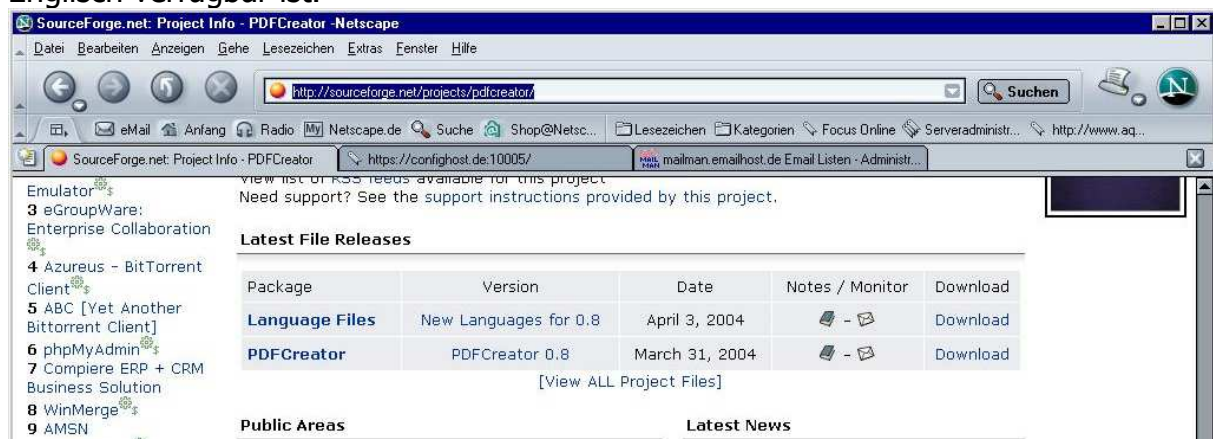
Englisch verfügbar ist.

SourceForge.net: Project Info - PDFCreator -Netscape

Datei Bearbeiten Anzeigen Gehe Lesezeichen Extras Fenster Hilfe

http://sourceforge.net/projects/pdfcreator/

Suchen

eMail Anfang Radio Netscape.de Suche Shop@Netsc... Lesezeichen Kategorien Focus Online Serveradministr... http://www.aq...

SourceForge.net: Project Info - PDFCreator | https://confighost.de:10005/ | mailman.emailhost.de Email Listen - Administr...

Emulator
3 eGroupWare: Enterprise Collaboration
4 Azureus - BitTorrent Client
5 ABC [Yet Another Bittorrent Client]
6 phpMyAdmin
7 Compiere ERP + CRM Business Solution
8 WinMerge
9 AMSN

View list of RSS feeds available for this project
Need support? See the support instructions provided by this project.

Latest File Releases

| Package | Version | Date | Notes / Monitor | Download |
|---|---|---|---|---|
| Language Files | New Languages for 0.8 | April 3, 2004 | - | Download |
| PDFCreator | PDFCreator 0.8 | March 31, 2004 | - | Download |

[View ALL Project Files]

Public Areas

Latest News